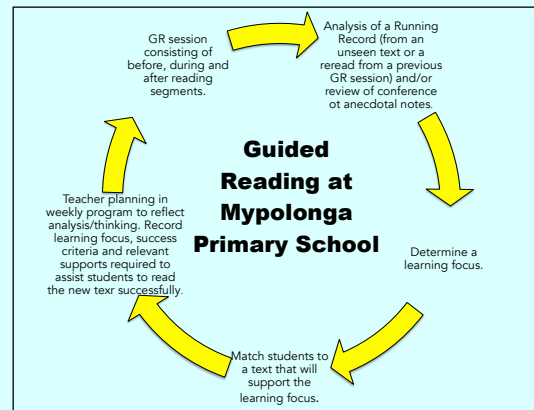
GR session consisting of before, during and after reading segments.

Analysis of a Running Record (from an unseen text or a reread from a previous GR session) and/or review of conference ot anecdotal notes.

Guided Reading at Mypolonga Primary School

Determine a learning focus.

Match students to a text that will support the learning focus.

Teacher planning in weekly program to reflect analysis/thinking. Record learning focus, success criteria and relevant supports required to assist students to read the new texr successfully.